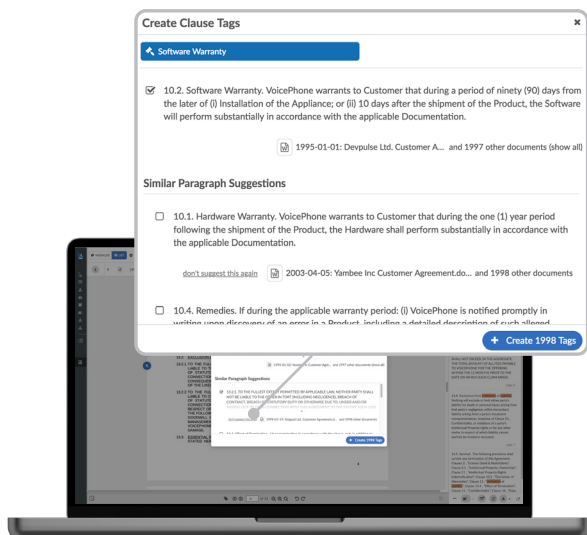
Create Clause Tags

×

Software Warranty

10.2. Software Warranty. VoicePhone warrants to Customer that during a period of ninety (90) days from the later of (i) Installation of the Appliance; or (ii) 10 days after the shipment of the Product, the Software will perform substantially in accordance with the applicable Documentation.

1995-01-01: Devpulse Ltd. Customer A... and 1997 other documents (show all)

Similar Paragraph Suggestions

10.1. Hardware Warranty. VoicePhone warrants to Customer that during the one (1) year period following the shipment of the Product, the Hardware shall perform substantially in accordance with the applicable Documentation.

don't suggest this again

2003-04-05: Yambee Inc Customer Agreement.do... and 1998 other documents

10.4. Remedies. If during the applicable warranty period: (i) VoicePhone is notified promptly in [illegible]

+ Create 1998 Tags

Similar Paragraph Suggestions

+ Create 1998 Tags